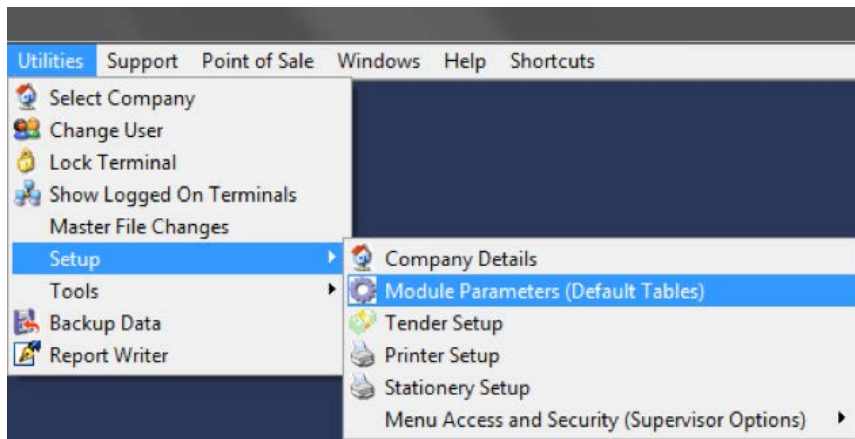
Utilities Support Point of Sale Windows Help Shortcuts

Select Company
Change User
Lock Terminal
Show Logged On Terminals
Master File Changes
Setup
Tools
Backup Data
Report Writer

Company Details
Module Parameters (Default Tables)
Tender Setup
Printer Setup
Stationery Setup
Menu Access and Security (Supervisor Options)